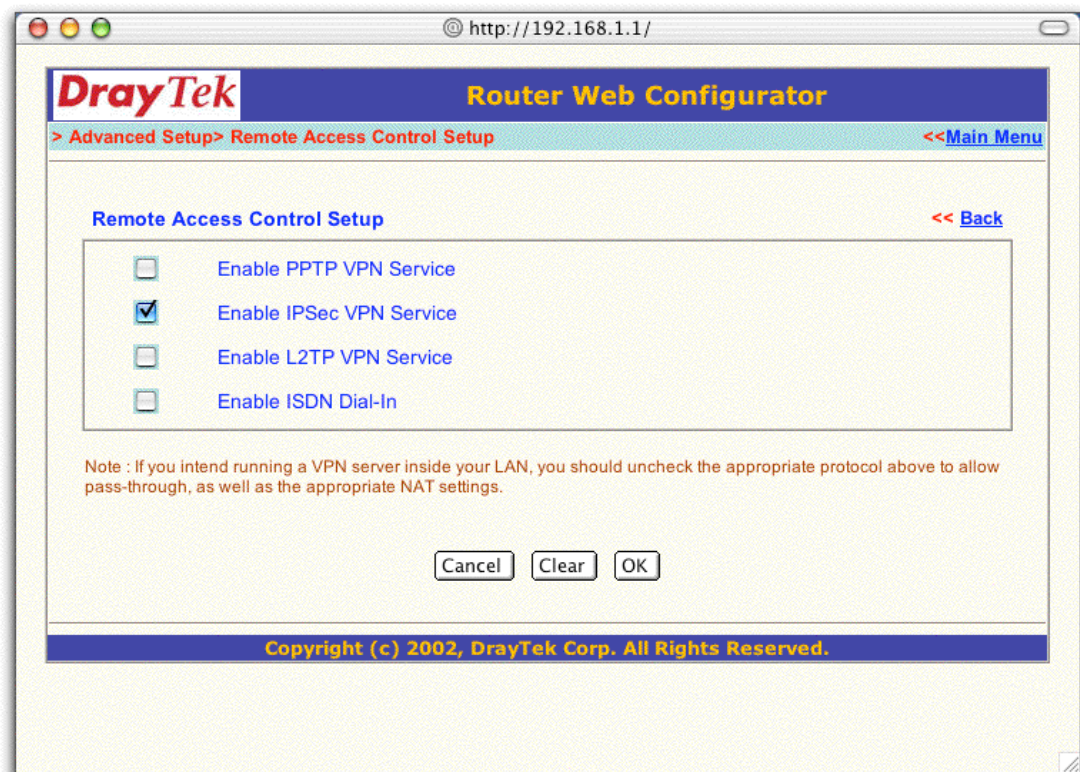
http://192.168.1.1/

DrayTek

Router Web Configurator

> Advanced Setup> Remote Access Control Setup

<<Main Menu

Remote Access Control Setup

<< Back

Enable PPTP VPN Service

Enable IPSec VPN Service

Enable L2TP VPN Service

Enable ISDN Dial-In

Note : If you intend running a VPN server inside your LAN, you should uncheck the appropriate protocol above to allow pass-through, as well as the appropriate NAT settings.

Cancel

Clear

OK

Copyright (c) 2002, DrayTek Corp. All Rights Reserved.